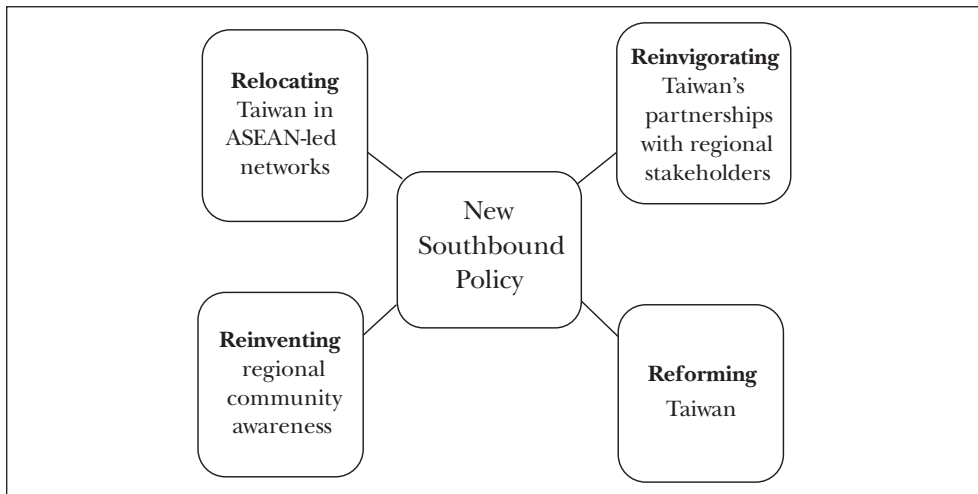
**Relocating** Taiwan in ASEAN-led networks

**Reinvigorating** Taiwan's partnerships with regional stakeholders

New Southbound Policy

**Reinventing** regional community awareness

**Reforming** Taiwan